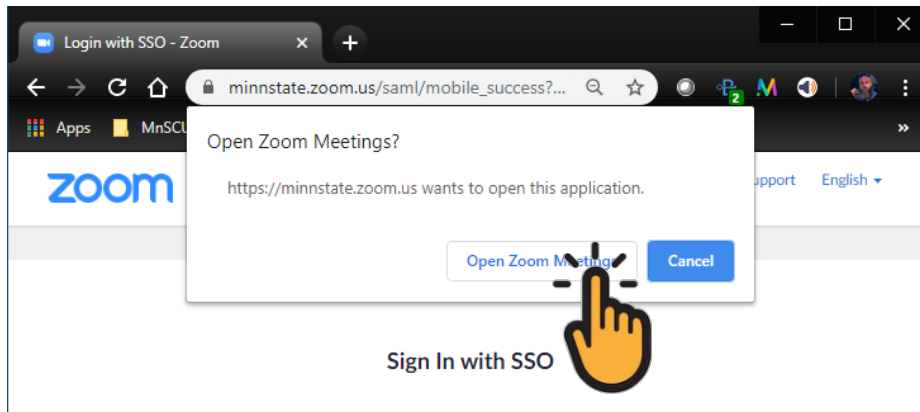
Login with SSO - Zoom

minnstate.zoom.us/saml/mobile_success?...

Apps MnSCU

»

2

M

zoom

upport English

Open Zoom Meetings?

https://minnstate.zoom.us wants to open this application.

Open Zoom Me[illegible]

Cancel

Sign In with SSO